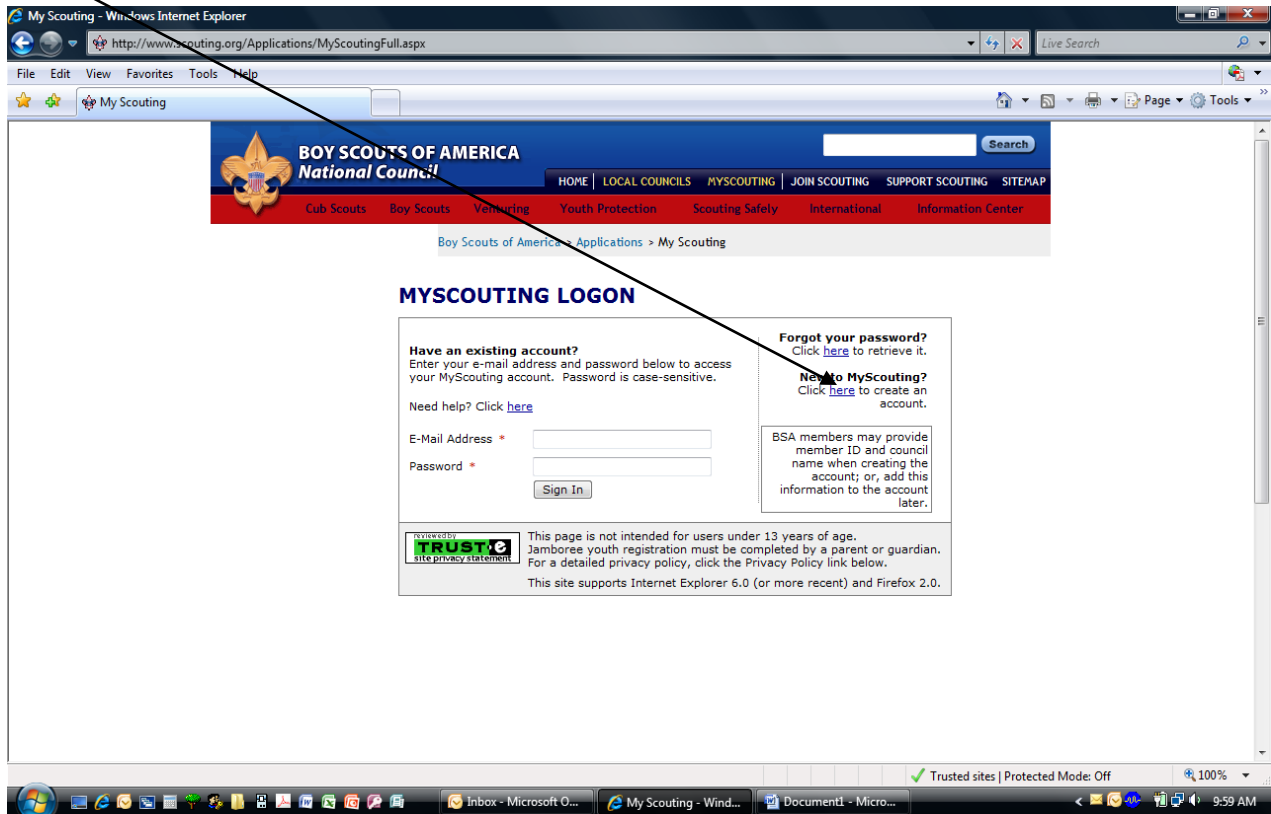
My Scouting - Windows Internet Explorer

http://www.scouting.org/Applications/MyScoutingFull.aspx

Live Search

File Edit View Favorites Tools Help

My Scouting

Page Tools

BOY SCOUTS OF AMERICA
National Council

Search

HOME | LOCAL COUNCILS | MYSCOUTING | JOIN SCOUTING | SUPPORT SCOUTING | SITEMAP

Cub Scouts | Boy Scouts | Venturing | Youth Protection | Scouting Safely | International | Information Center

Boy Scouts of America > Applications > My Scouting

MYSCOUTING LOGON

Have an existing account?
Enter your e-mail address and password below to access your MyScouting account. Password is case-sensitive.

Need help? Click here

E-Mail Address *

Password *

Sign In

Forgot your password?
Click here to retrieve it.

New to MyScouting?
Click here to create an account.

BSA members may provide member ID and council name when creating the account; or, add this information to the account later.

reviewed by TRUSTe site privacy statement

This page is not intended for users under 13 years of age. Jamboree youth registration must be completed by a parent or guardian. For a detailed privacy policy, click the Privacy Policy link below.

This site supports Internet Explorer 6.0 (or more recent) and Firefox 2.0.

Trusted sites | Protected Mode: Off

100%

Inbox - Microsoft O...

My Scouting - Wind...

Document1 - Micro...

9:59 AM